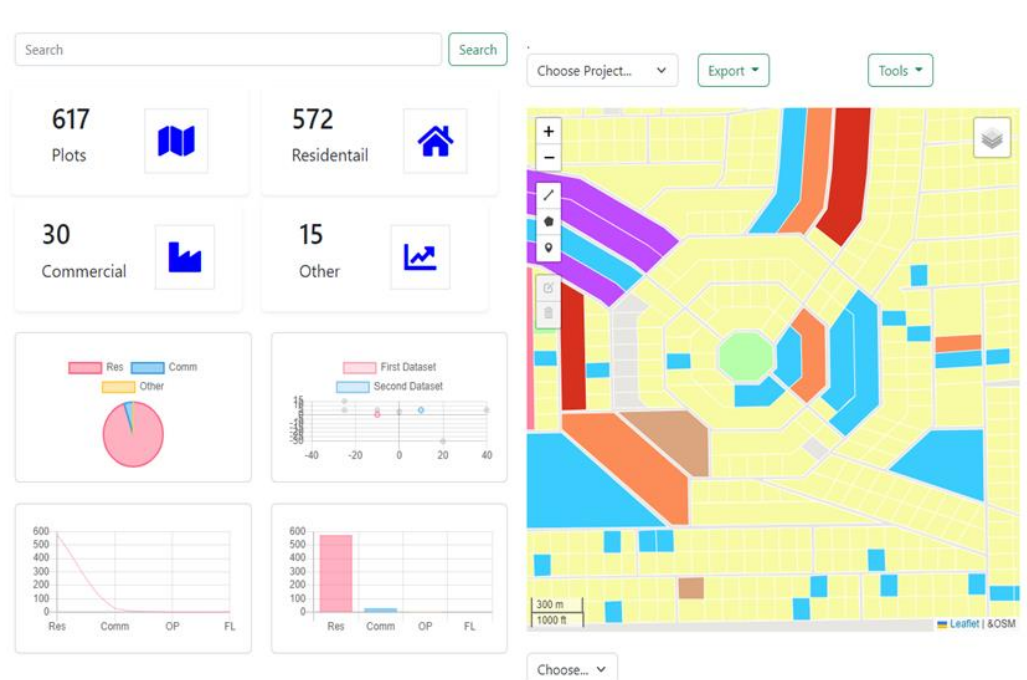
Search
Search

617
Plots

572
Residentail

30
Commercial

15
Other

Res
Comm
Other

First Dataset
Second Dataset

-40 -20 0 20 40

600
500
400
300
200
100
0
Res Comm OP FL

600
500
400
300
200
100
0
Res Comm OP FL

Choose Project...
Export
Tools

+
−

300 m
1000 ft

Leaflet | &OSM

Choose...